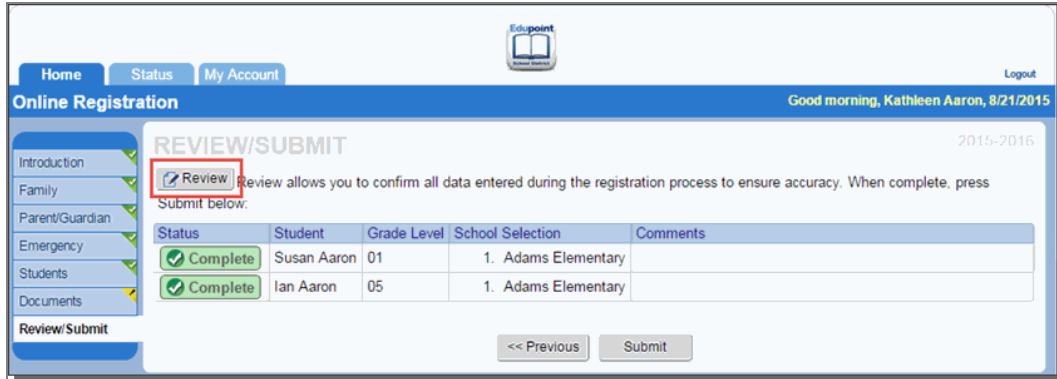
Edupoint
School District

Home
Status
My Account
Logout

Online Registration
Good morning, Kathleen Aaron, 8/21/2015

Introduction
Family
Parent/Guardian
Emergency
Students
Documents
Review/Submit

REVIEW/SUBMIT
2015-2016

Review
Review allows you to confirm all data entered during the registration process to ensure accuracy. When complete, press Submit below:

| Status | Student | Grade Level | School Selection | Comments |
|---|---|---|---|---|
| Complete | Susan Aaron | 01 | 1. Adams Elementary | |
| Complete | Ian Aaron | 05 | 1. Adams Elementary | |

<< Previous
Submit